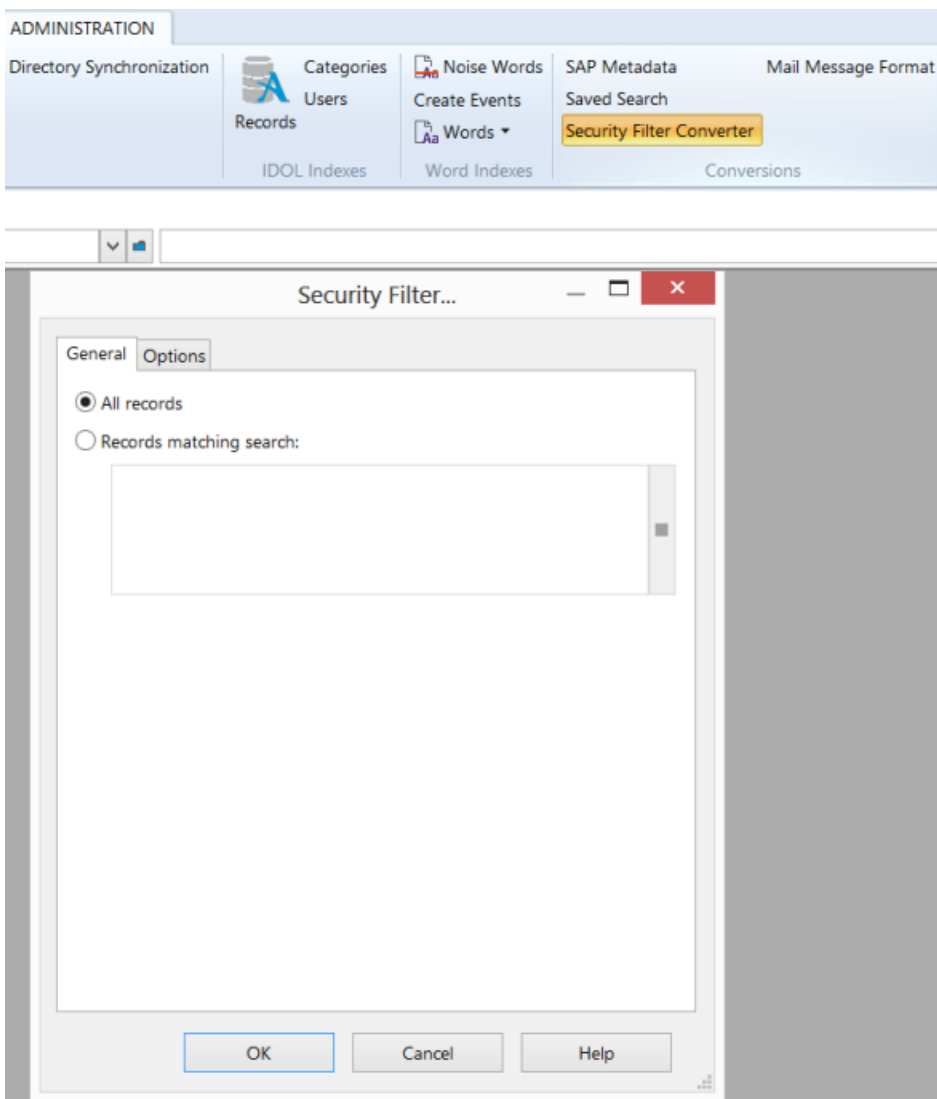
ADMINISTRATION

Directory Synchronization

Records
Categories
Users
IDOL Indexes

Noise Words
Create Events
Words
Word Indexes

SAP Metadata
Saved Search
Security Filter Converter
Mail Message Format
Conversions

Security Filter...

General
Options

All records
Records matching search:

OK
Cancel
Help